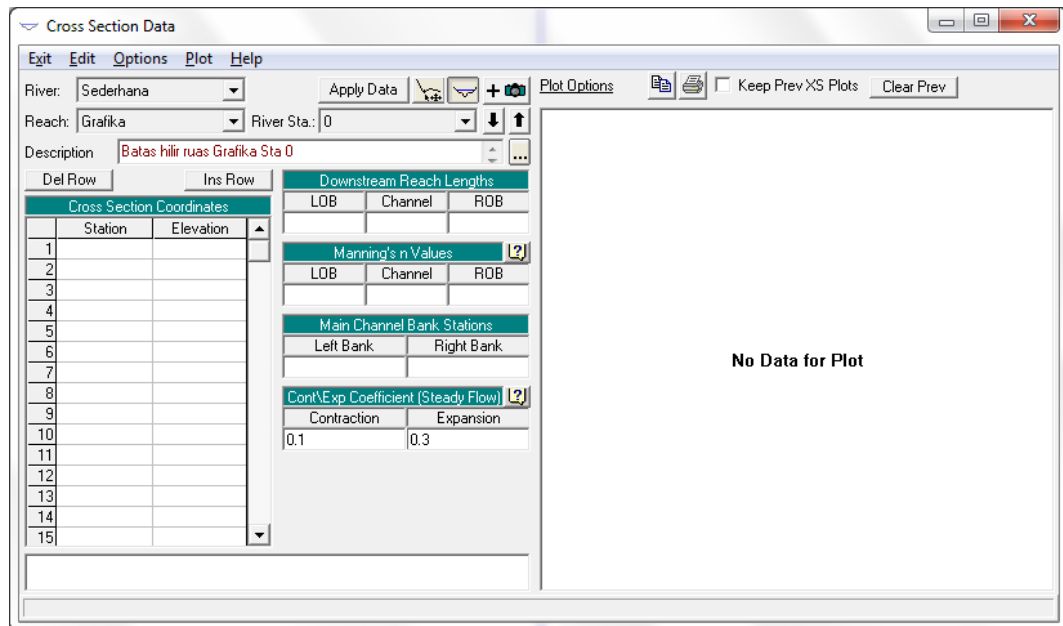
Cross Section Data

Exit Edit Options Plot Help

River: Sederhana

Apply Data

Plot Options

Keep Prev XS Plots

Clear Prev

Reach: Grafika

River Sta.: 0

Description Batas hilir ruas Grafika Sta 0

Del Row

Ins Row

Cross Section Coordinates

| | Station | Elevation |
|---|---|---|
| 1 | | |
| 2 | | |
| 3 | | |
| 4 | | |
| 5 | | |
| 6 | | |
| 7 | | |
| 8 | | |
| 9 | | |
| 10 | | |
| 11 | | |
| 12 | | |
| 13 | | |
| 14 | | |
| 15 | | |

Downstream Reach Lengths

| LOB | Channel | ROB |
|---|---|---|
| | | |

Manning's n Values

| LOB | Channel | ROB |
|---|---|---|
| | | |

Main Channel Bank Stations

| Left Bank | Right Bank |
|---|---|
| | |

Cont\Exp Coefficient (Steady Flow)

| Contraction | Expansion |
|---|---|
| 0.1 | 0.3 |

No Data for Plot